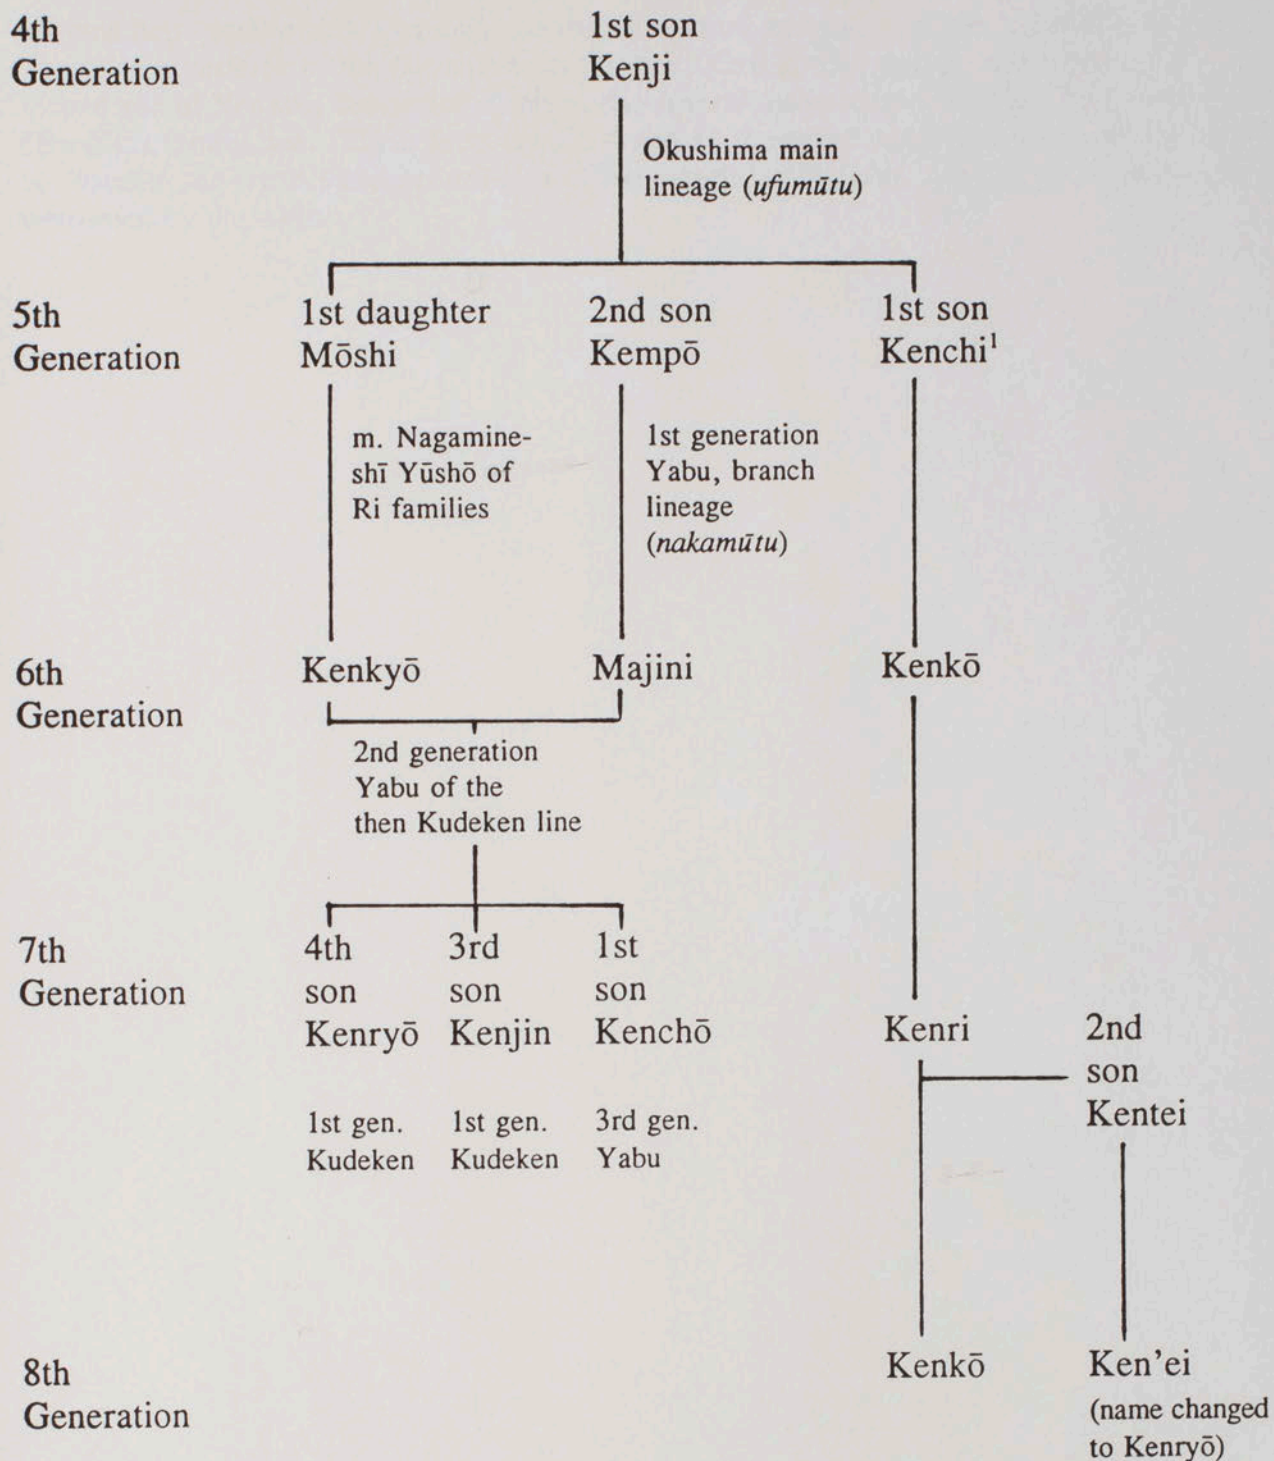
4th Generation

1st son Kenji

Okushima main lineage (*ufumūtu*)

5th Generation

1st daughter Mōshi

m. Nagamine-shī Yūshō of Ri families

2nd son Kempō

1st generation Yabu, branch lineage (*nakamūtu*)

1st son Kenchi$^1$

6th Generation

Kenkyō

Majini

2nd generation Yabu of the then Kudeken line

Kenkō

7th Generation

4th son Kenryō

1st gen. Kudeken

3rd son Kenjin

1st gen. Kudeken

1st son Kenchō

3rd gen. Yabu

Kenri

2nd son Kentei

8th Generation

Kenkō

Ken'ei (name changed to Kenryō)